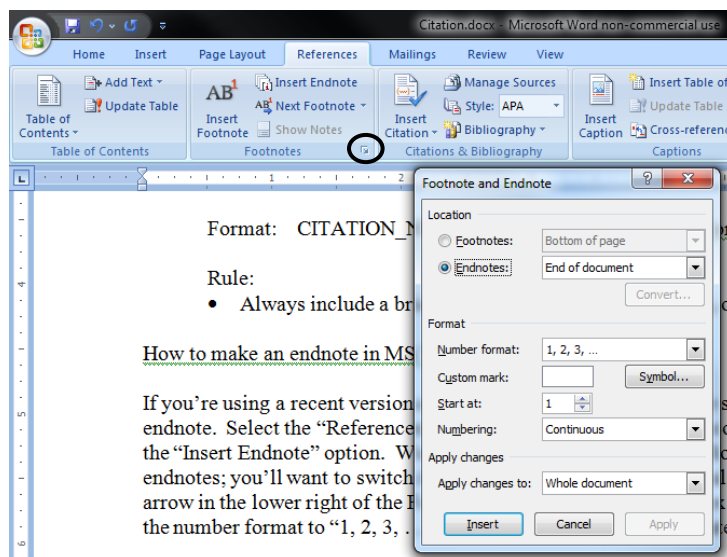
Citation.docx - Microsoft Word non-commercial use

Home Insert Page Layout References Mailings Review View

Table of Contents
Add Text
Update Table
Table of Contents

$AB^1$
Insert Footnote
Insert Endnote
Next Footnote
Show Notes
Footnotes

Insert Citation
Manage Sources
Style: APA
Bibliography
Citations & Bibliography

Insert Caption
Insert Table of
Update Table
Cross-referen
Captions

Format: CITATION_N

Rule:
• Always include a bri

How to make an endnote in MS

If you're using a recent version endnote. Select the "Reference the "Insert Endnote" option. W endnotes; you'll want to switch arrow in the lower right of the F the number format to "1, 2, 3, .

Footnote and Endnote
Location
Footnotes: Bottom of page
Endnotes: End of document
Convert...
Format
Number format: 1, 2, 3, ...
Custom mark:
Symbol...
Start at: 1
Numbering: Continuous
Apply changes
Apply changes to: Whole document
Insert Cancel Apply